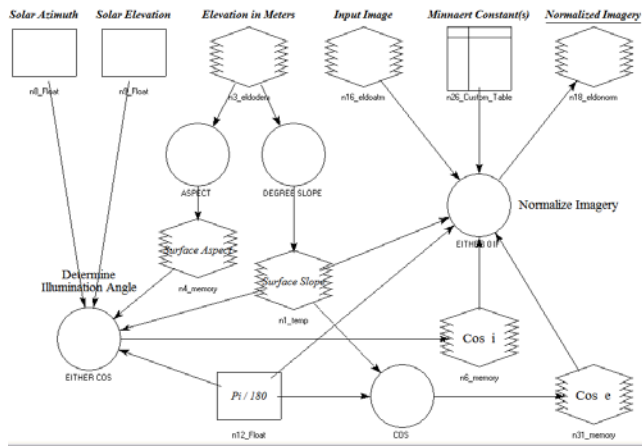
Solar Azimuth

Solar Elevation

Elevation in Meters

Input Image

Minnaert Constant(s)

Normalized Imagery

n8_Float

n9_Float

n3_eldoden

n16_eldoalm

n26_Custom_Table

n18_eldonorm

ASPECT

DEGREE SLOPE

Normalize Imagery

EITHER 0 IF

Surface Aspect

n4_memory

Determine Illumination Angle

Surface Slope

n1_temp

EITHER COS

Cos i

n6_memory

Pi / 180

n12_Float

COS

Cos e

n31_memory